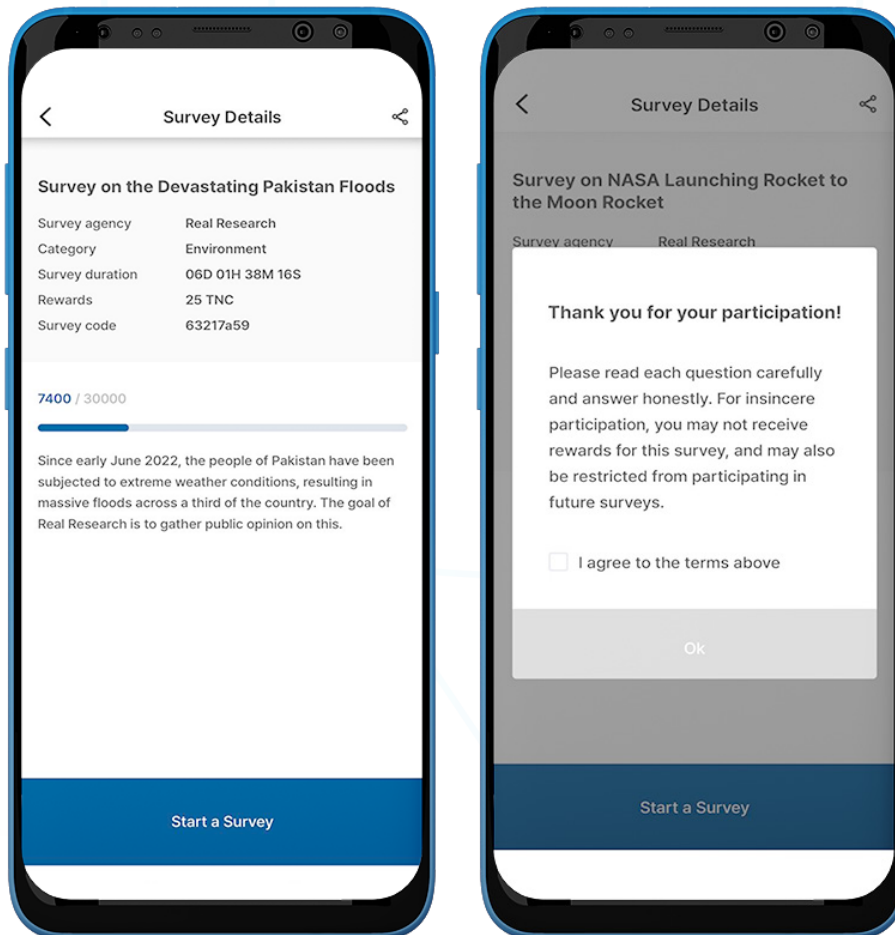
Survey Details

Survey on the Devastating Pakistan Floods

| | |
|---|---|
| Survey agency | Real Research |
| Category | Environment |
| Survey duration | 06D 01H 38M 16S |
| Rewards | 25 TNC |
| Survey code | 63217a59 |

7400 / 30000

Since early June 2022, the people of Pakistan have been subjected to extreme weather conditions, resulting in massive floods across a third of the country. The goal of Real Research is to gather public opinion on this.

Start a Survey

Survey Details

Survey on NASA Launching Rocket to the Moon Rocket

Survey agency Real Research

Thank you for your participation!

Please read each question carefully and answer honestly. For insincere participation, you may not receive rewards for this survey, and may also be restricted from participating in future surveys.

I agree to the terms above

Ok

Start a Survey